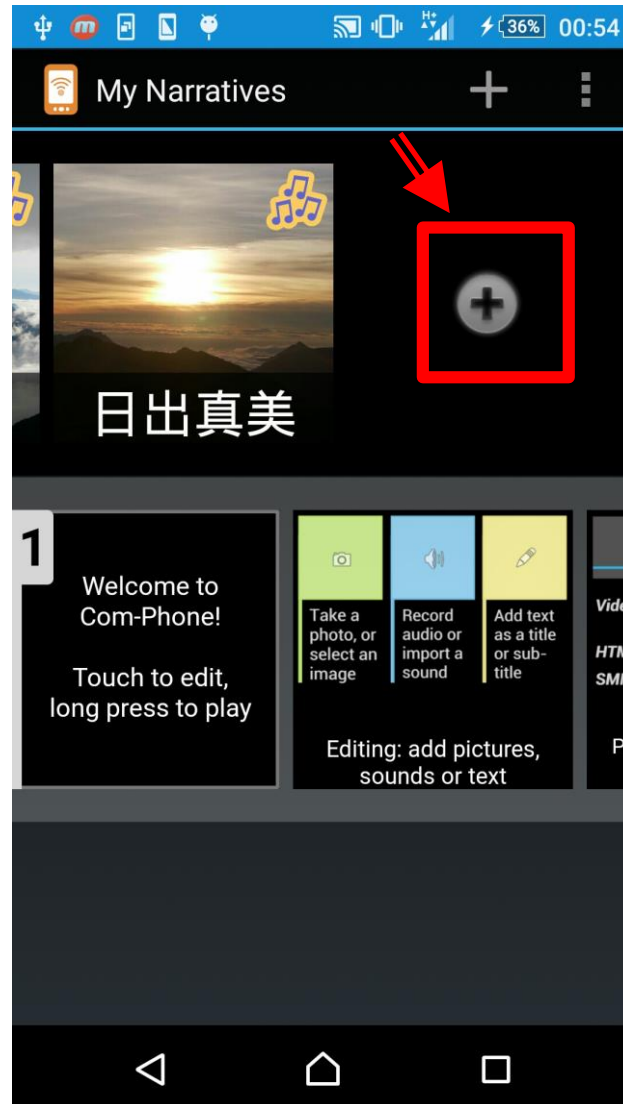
36% 00:54

My Narratives

日出真美

1

Welcome to Com-Phone!

Touch to edit, long press to play

Take a photo, or select an image

Record audio or import a sound

Add text as a title or subtitle

Editing: add pictures, sounds or text

Vide

HTM

SMI

P